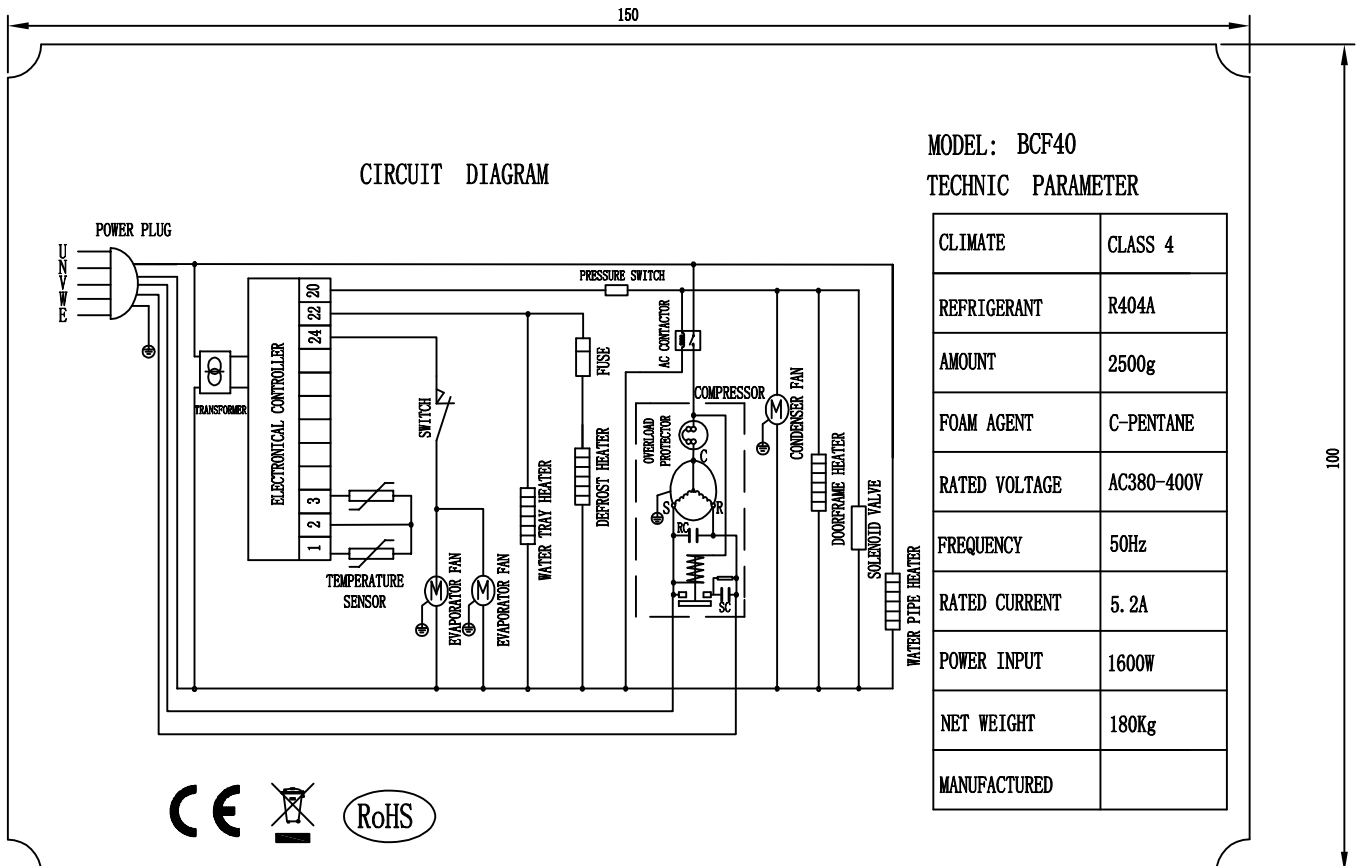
150

100

CIRCUIT DIAGRAM

POWER PLUG

U
N
V
W
E

TRANSFORMER

ELECTRONICAL CONTROLLER

20
22
24

3
2
1

SWITCH

TEMPERATURE SENSOR

M EVAPORATOR FAN

M EVAPORATOR FAN

WATER TRAY HEATER

FUSE

DEFROST HEATER

PRESSURE SWITCH

AC CONTACTOR

COMPRESSOR

OVERLOAD PROTECTOR

C
S
R
RG
SC

M CONDENSER FAN

DOORFRAME HEATER

SOLENOID VALVE

WATER PIPE HEATER

MODEL: BCF40

TECHNIC PARAMETER

| CLIMATE | CLASS 4 |
|---|---|
| REFRIGERANT | R404A |
| AMOUNT | 2500g |
| FOAM AGENT | C-PENTANE |
| RATED VOLTAGE | AC380-400V |
| FREQUENCY | 50Hz |
| RATED CURRENT | 5.2A |
| POWER INPUT | 1600W |
| NET WEIGHT | 180Kg |
| MANUFACTURED | |

CE RoHS